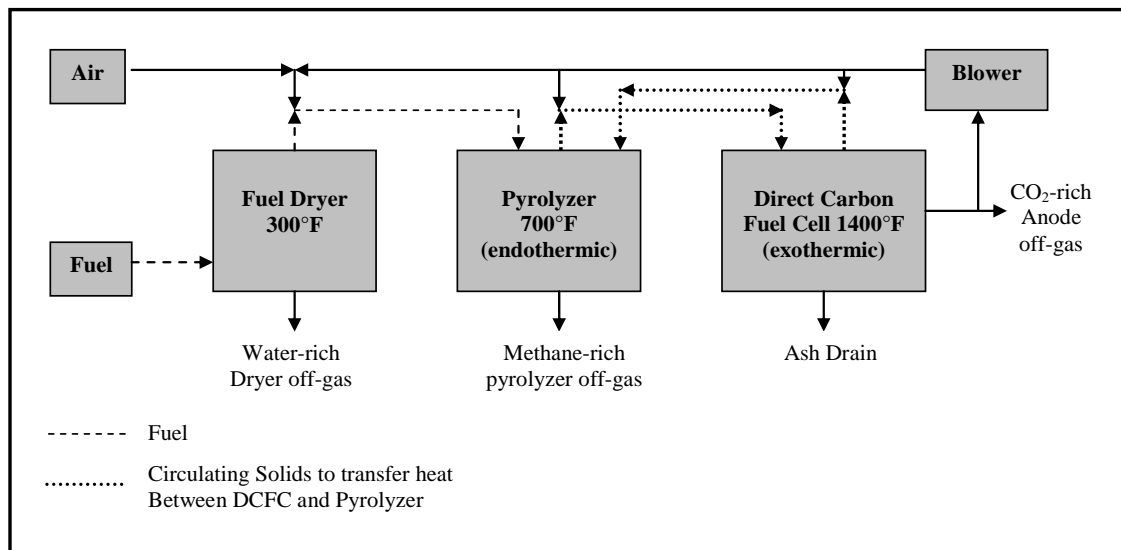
Air

Blower

Fuel Dryer 300°F

Pyrolyzer 700°F (endothermic)

Direct Carbon Fuel Cell 1400°F (exothermic)

$CO_2$-rich Anode off-gas

Fuel

Water-rich Dryer off-gas

Methane-rich pyrolyzer off-gas

Ash Drain

------- Fuel

.......... Circulating Solids to transfer heat Between DCFC and Pyrolyzer